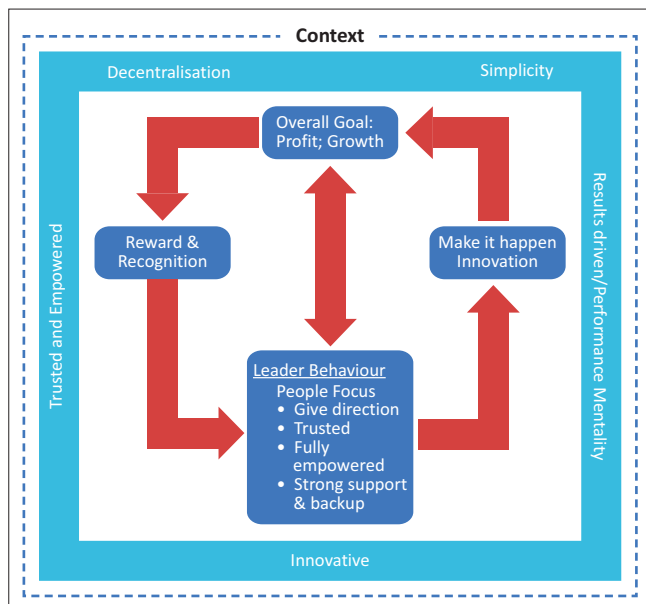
Context

Decentralisation

Simplicity

Trusted and Empowered

Results driven/Performance Mentality

Innovative

Overall Goal: Profit; Growth

Reward & Recognition

Make it happen Innovation

Leader Behaviour
People Focus
- Give direction
- Trusted
- Fully empowered
- Strong support & backup